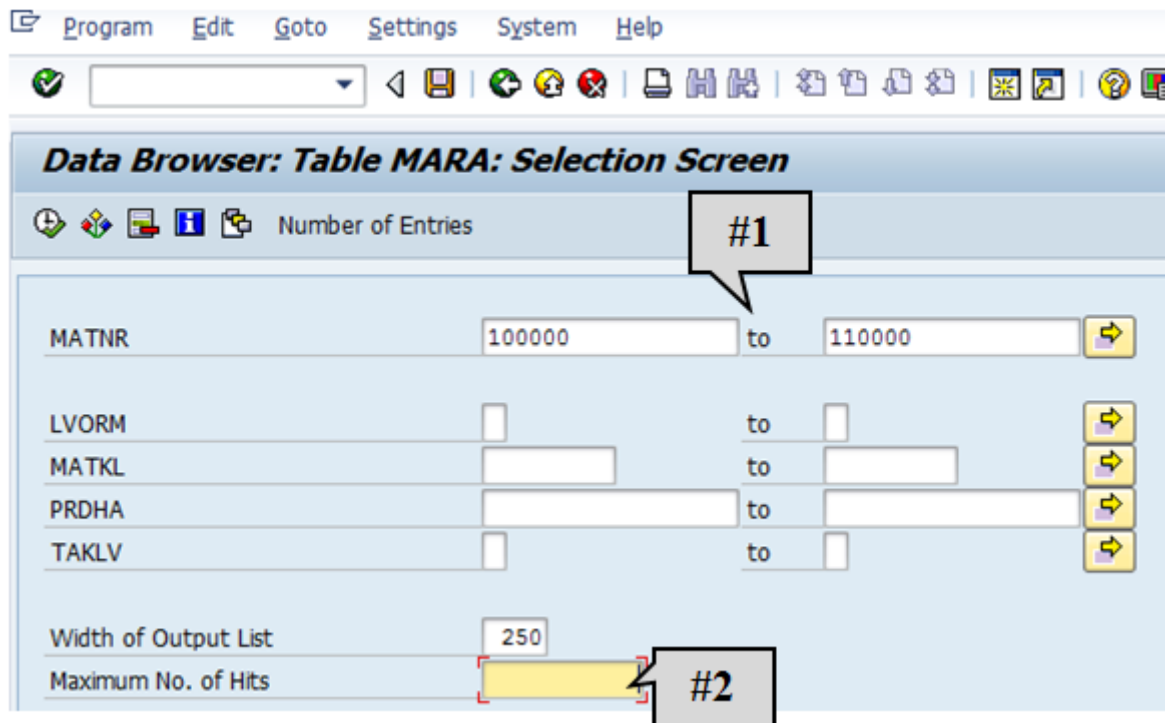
Program Edit Goto Settings System Help

Data Browser: Table MARA: Selection Screen

Number of Entries

#1

MATNR 100000 to 110000

LVORM to
MATKL to
PRDHA to
TAKLV to

Width of Output List 250
Maximum No. of Hits

#2